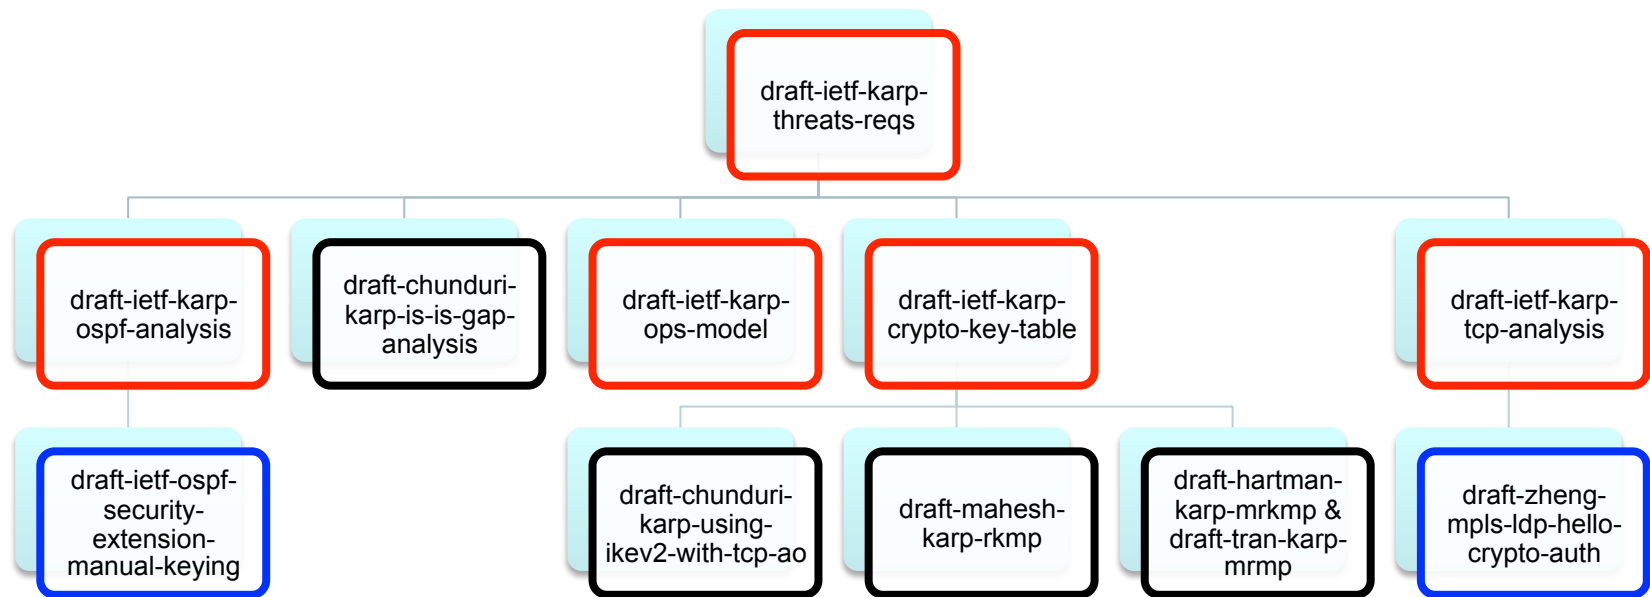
draft-ietf-karp-threats-reqs

draft-ietf-karp-ospf-analysis

draft-chunduri-karp-is-is-gap-analysis

draft-ietf-karp-ops-model

draft-ietf-karp-crypto-key-table

draft-ietf-karp-tcp-analysis

draft-ietf-ospf-security-extension-manual-keying

draft-chunduri-karp-using-ikev2-with-tcp-ao

draft-mahesh-karp-rkmp

draft-hartman-karp-mrkmp & draft-tran-karp-mrmp

draft-zheng-mpls-ldp-hello-crypto-auth